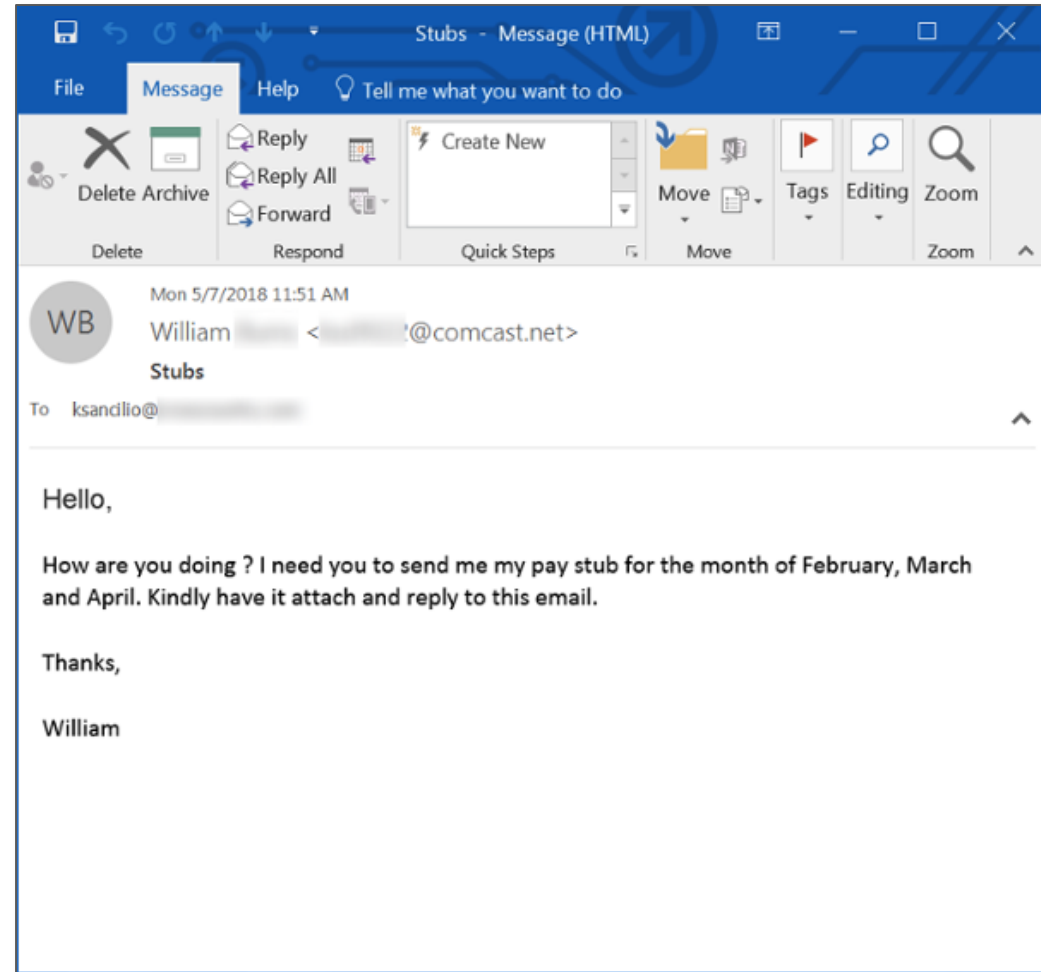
Stubs - Message (HTML)

File Message Help Tell me what you want to do

Delete Archive
Delete

Reply
Reply All
Forward
Respond

Create New
Quick Steps

Move
Move

Tags

Editing

Zoom
Zoom

WB

Mon 5/7/2018 11:51 AM

William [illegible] <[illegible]@comcast.net>

Stubs

To ksancilio@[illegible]

Hello,

How are you doing ? I need you to send me my pay stub for the month of February, March and April. Kindly have it attach and reply to this email.

Thanks,

William